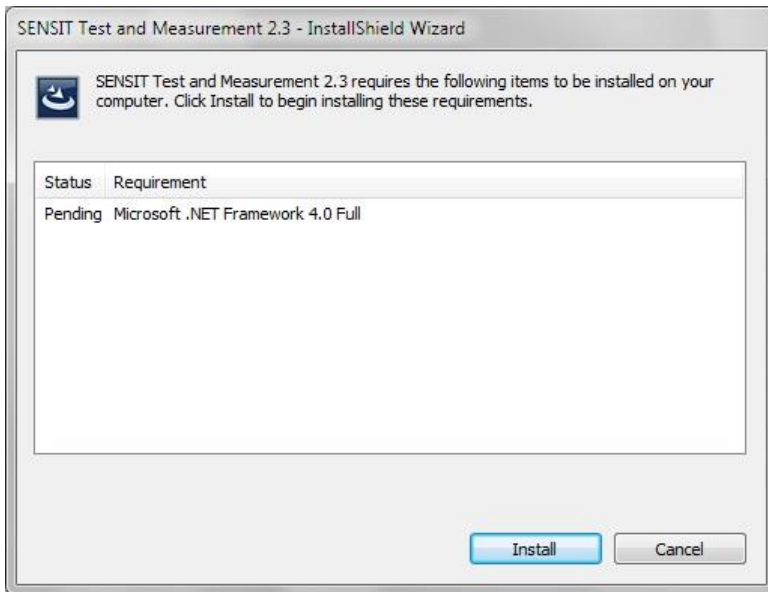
SENSIT Test and Measurement 2.3 - InstallShield Wizard

SENSIT Test and Measurement 2.3 requires the following items to be installed on your computer. Click Install to begin installing these requirements.

| Status | Requirement |
|---|---|
| Pending | Microsoft .NET Framework 4.0 Full |

Install

Cancel